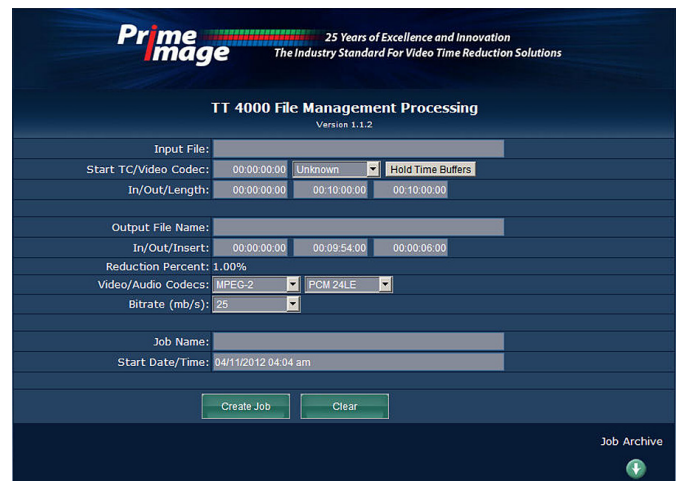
Prime Image
25 Years of Excellence and Innovation
The Industry Standard For Video Time Reduction Solutions

TT 4000 File Management Processing
Version 1.1.2

Input File:
Start TC/Video Codec: 00:00:00:00 Unknown Hold Time Buffers
In/Out/Length: 00:00:00:00 00:10:00:00 00:10:00:00

Output File Name:
In/Out/Insert: 00:00:00:00 00:09:54:00 00:00:06:00
Reduction Percent: 1.00%
Video/Audio Codecs: MPEG-2 PCM 24LE
Bitrate (mb/s): 25

Job Name:
Start Date/Time: 04/11/2012 04:04 am

Create Job Clear

Job Archive